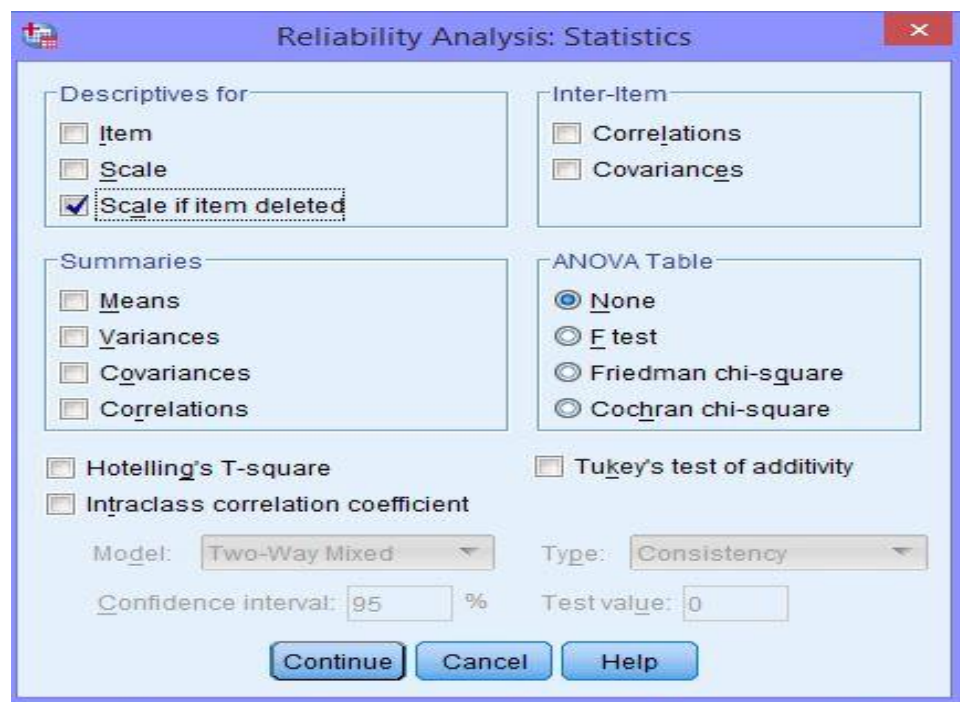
Reliability Analysis: Statistics

Descriptives for
Item
Scale
Scale if item deleted

Inter-Item
Correlations
Covariances

Summaries
Means
Variances
Covariances
Correlations

ANOVA Table
None
F test
Friedman chi-square
Cochran chi-square

Hotelling's T-square
Tukey's test of additivity
Intraclass correlation coefficient

Model: Two-Way Mixed
Type: Consistency
Confidence interval: 95 %
Test value: 0

Continue
Cancel
Help